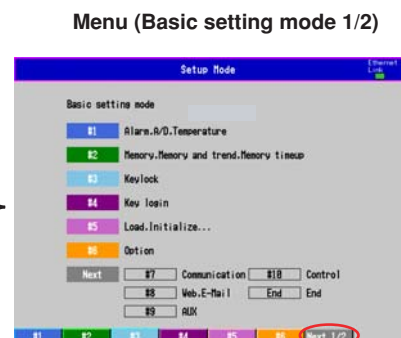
Menu (Basic setting mode 1/2)

Setup Mode

Ethernet Link

Basic setting mode

#1 Alarm.A/D.Temperature

#2 Memory.Memory and trend.Memory timeup

#3 Keylock

#4 Key login

#5 Load.Initialize...

#6 Option

Next

#7 Communication

#10 Control

#8 Web.E-Mail

End End

#9 AUX

#1 #2 #3 #4 #5 #6 Next 1/2